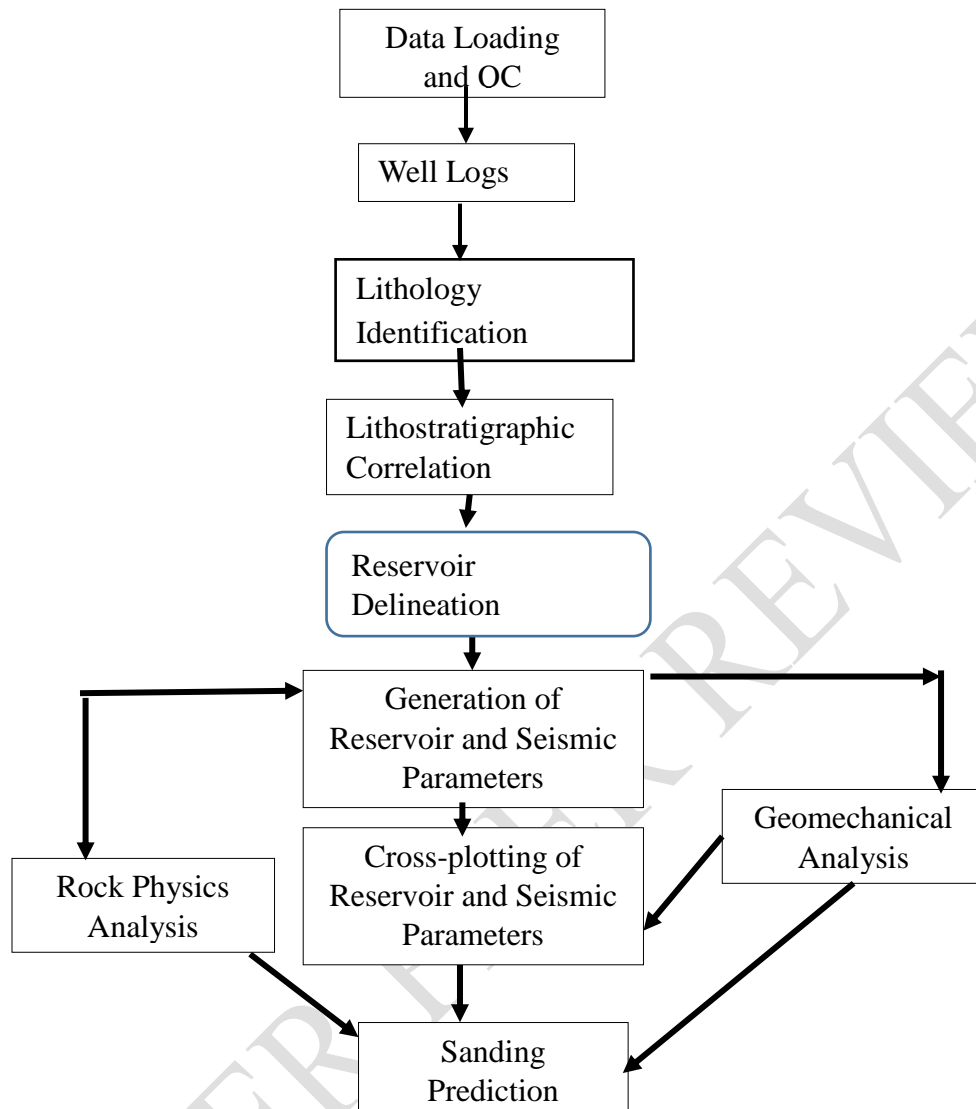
Data Loading and OC

Well Logs

Lithology Identification

Lithostratigraphic Correlation

Reservoir Delineation

Generation of Reservoir and Seismic Parameters

Geomechanical Analysis

Rock Physics Analysis

Cross-plotting of Reservoir and Seismic Parameters

Sanding Prediction

PEER REVIEW